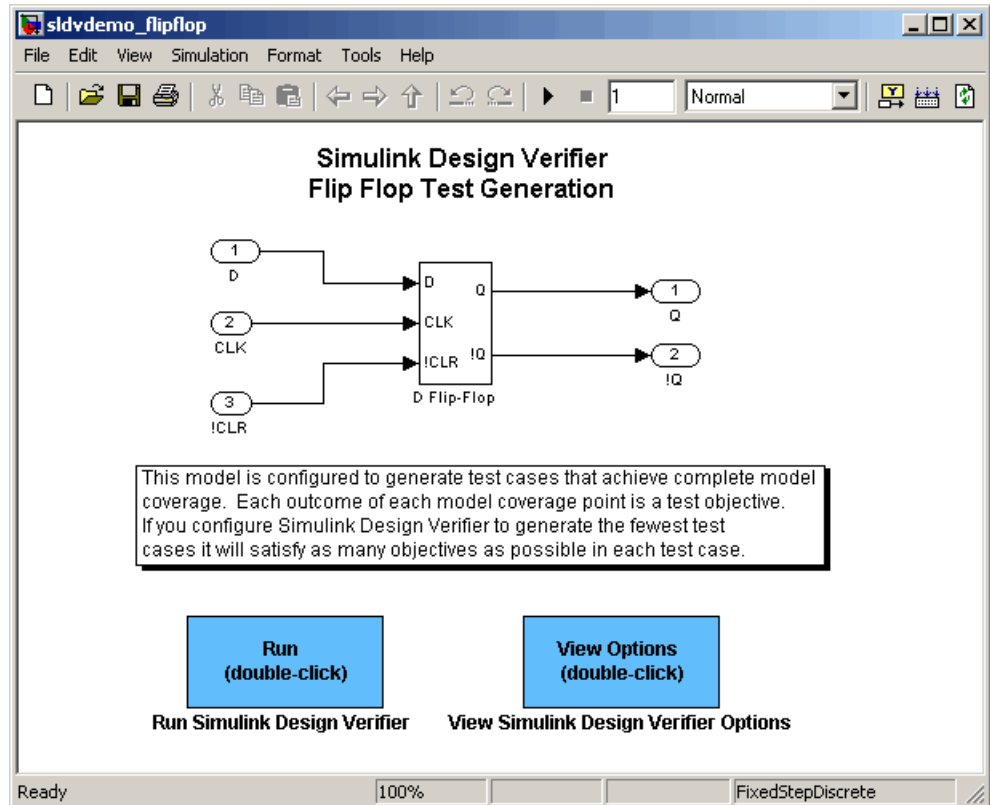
sldvdemo_flipflop

File Edit View Simulation Format Tools Help

1

Normal

Simulink Design Verifier
Flip Flop Test Generation

1
D

2
CLK

3
!CLR

D
CLK
!CLR
Q
!Q
D Flip-Flop

1
Q

2
!Q

This model is configured to generate test cases that achieve complete model coverage. Each outcome of each model coverage point is a test objective. If you configure Simulink Design Verifier to generate the fewest test cases it will satisfy as many objectives as possible in each test case.

Run
(double-click)
Run Simulink Design Verifier

View Options
(double-click)
View Simulink Design Verifier Options

Ready
100%
FixedStepDiscrete